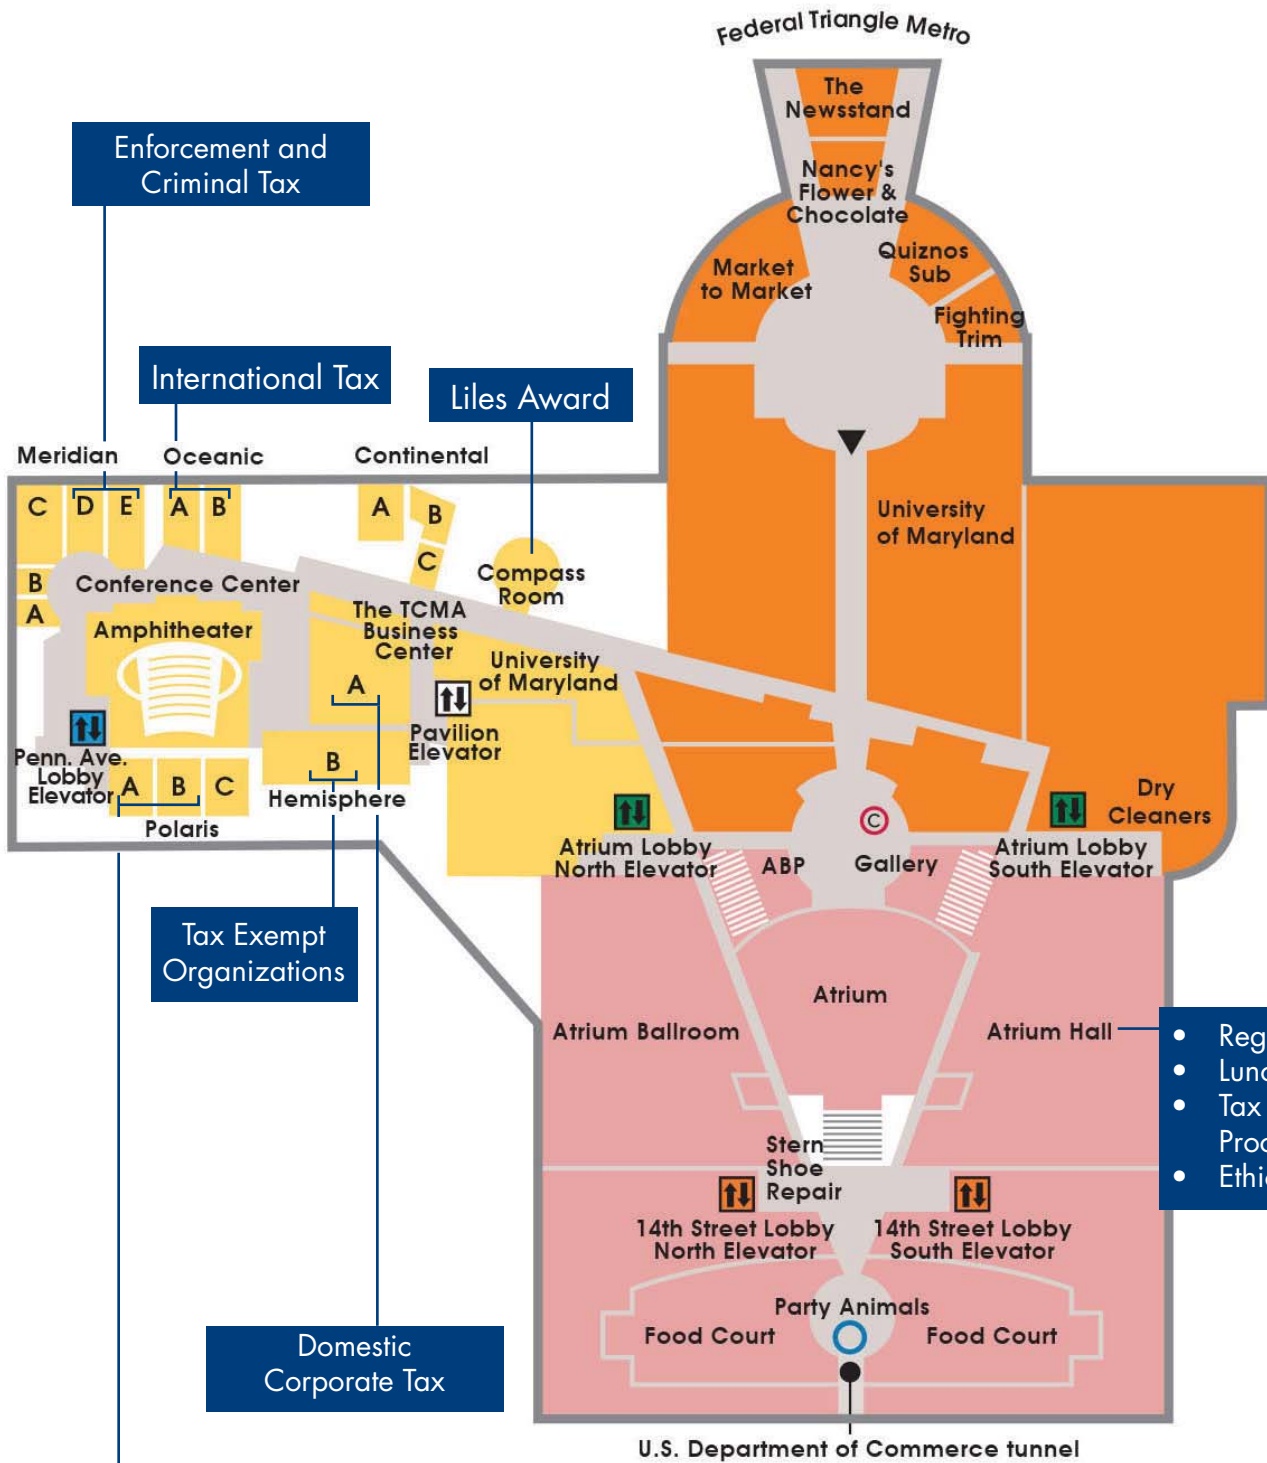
Federal Triangle Metro

The Newsstand

Nancy's Flower & Chocolate

Market to Market

Quiznos Sub

Fighting Trim

Enforcement and Criminal Tax

International Tax

Liles Award

Meridian

Oceanic

Continental

C D E

A B

A B C

Compass Room

University of Maryland

B A

Conference Center

Amphitheater

The TCMA Business Center

University of Maryland

A

Pavilion Elevator

Penn. Ave. Lobby Elevator

A B C

B

Hemisphere

Polaris

Dry Cleaners

Atrium Lobby North Elevator

ABP

Gallery

Atrium Lobby South Elevator

Tax Exempt Organizations

Atrium

Atrium Ballroom

Atrium Hall

• Reg
• Lun
• Tax Pro
• Ethi

Stern Shoe Repair

14th Street Lobby North Elevator

14th Street Lobby South Elevator

Party Animals

Food Court

Food Court

Domestic Corporate Tax

U.S. Department of Commerce tunnel